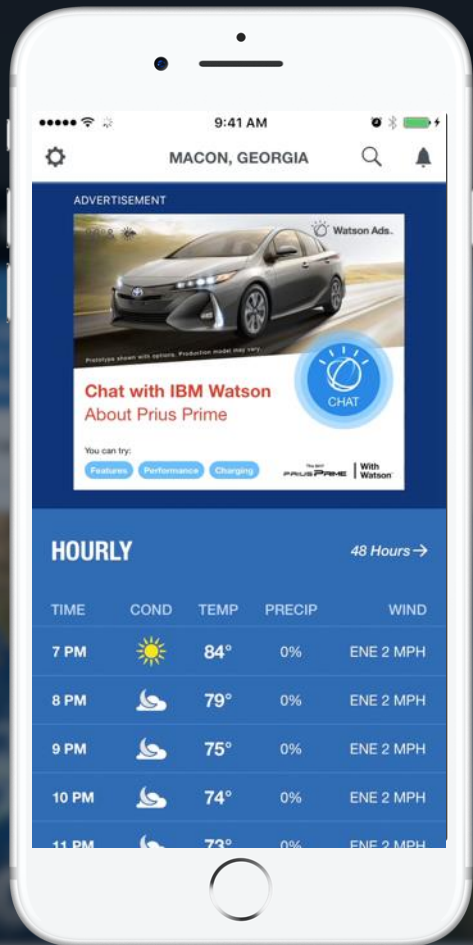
9:41 AM

MACON, GEORGIA

ADVERTISEMENT

Watson Ads.

Prototype shown with options. Production model may vary.

Chat with IBM Watson
About Prius Prime

CHAT

You can try:

Features Performance Charging

PRIUS PRIME | With Watson

HOURLY

48 Hours →

| TIME | COND | TEMP | PRECIP | WIND |
|---|---|---|---|---|
| 7 PM | | 84° | 0% | ENE 2 MPH |
| 8 PM | | 79° | 0% | ENE 2 MPH |
| 9 PM | | 75° | 0% | ENE 2 MPH |
| 10 PM | | 74° | 0% | ENE 2 MPH |
| 11 PM | | 73° | 0% | ENE 2 MPH |